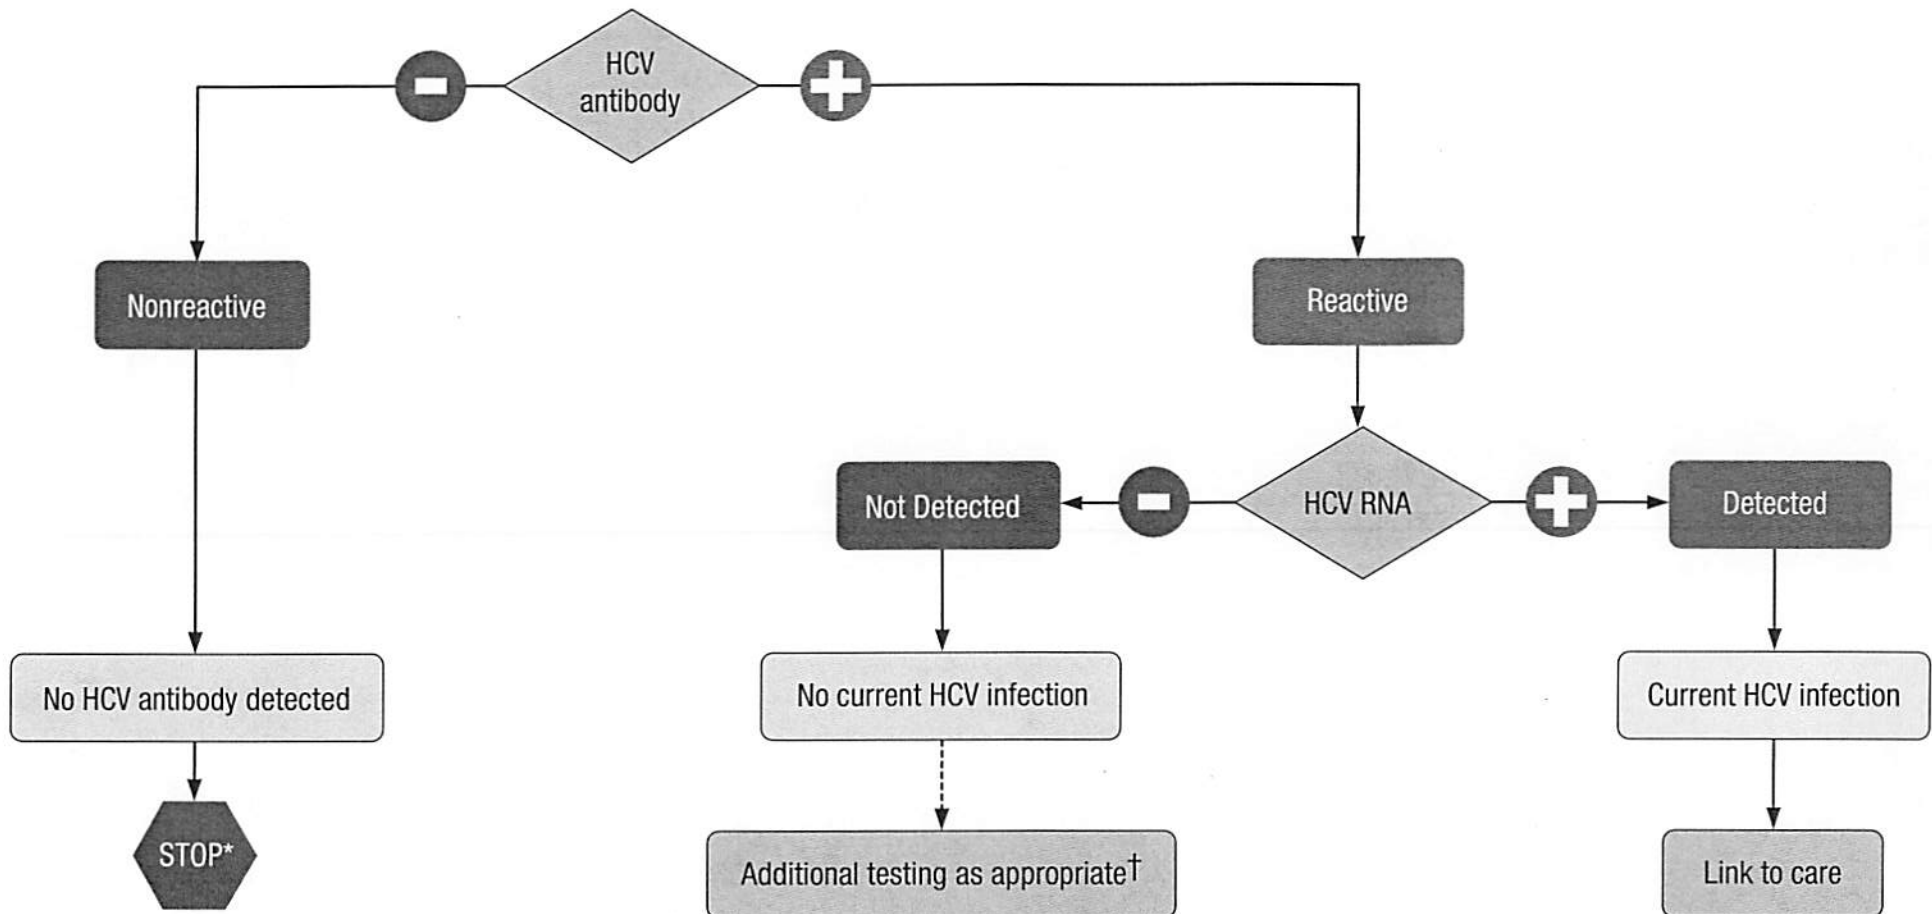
HCV antibody

Nonreactive

No HCV antibody detected

STOP*

Reactive

HCV RNA

Not Detected

No current HCV infection

Additional testing as appropriate†

Detected

Current HCV infection

Link to care